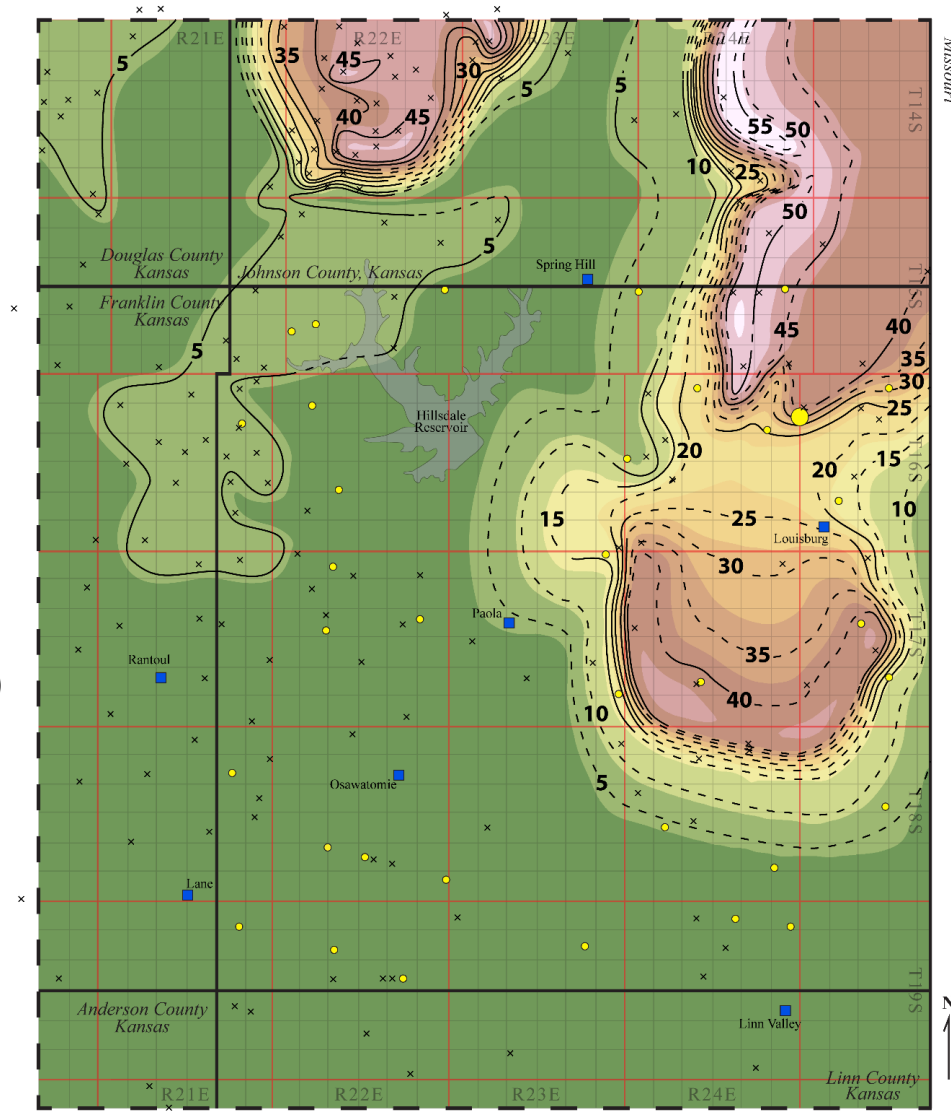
R21E
R22E
R23E
R24E
Missouri
T14S
5
35
45
30
40
45
5
5
55
50
10
25
50
5
Douglas County Kansas
Johnson County, Kansas
Spring Hill
T15S
Franklin County Kansas
5
45
40
35
30
25
Hillsdale Reservoir
20
20
15
T16S
10
15
25
Louisburg
30
Paola
T17S
35
Rantoul
40
10
Osawatomie
5
T18S
Lane
T19S
Anderson County Kansas
Linn Valley
N
R21E
R22E
R23E
R24E
Linn County Kansas